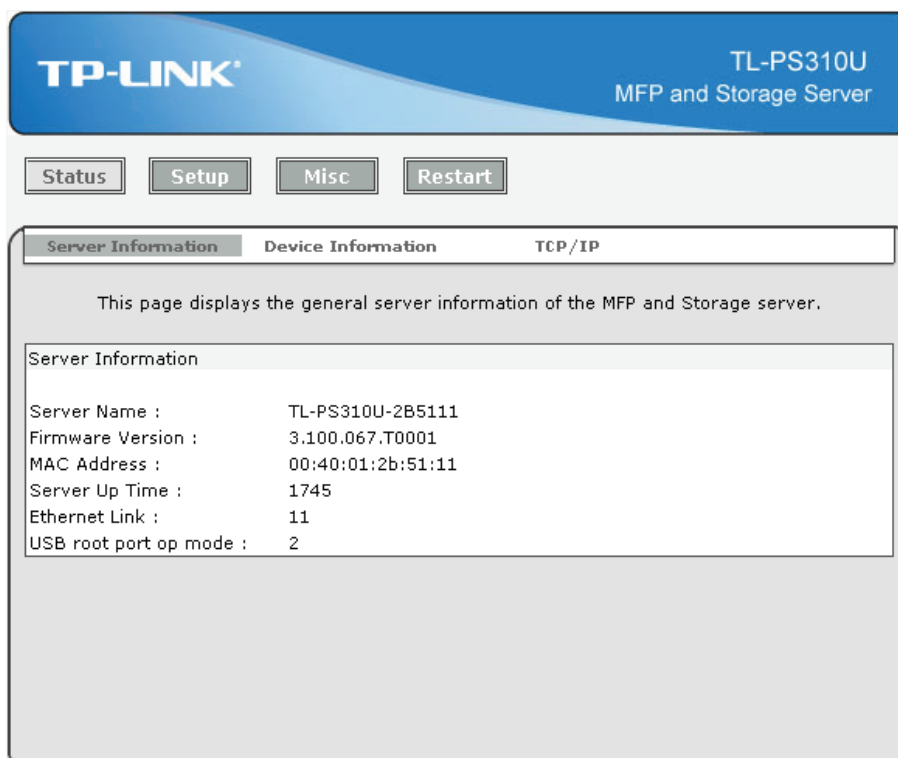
TP-LINK®

TL-PS310U
MFP and Storage Server

Status Setup Misc Restart

Server Information Device Information TCP/IP

This page displays the general server information of the MFP and Storage server.

Server Information

| | |
|---|---|
| Server Name : | TL-PS310U-2B5111 |
| Firmware Version : | 3.100.067.T0001 |
| MAC Address : | 00:40:01:2b:51:11 |
| Server Up Time : | 1745 |
| Ethernet Link : | 11 |
| USB root port op mode : | 2 |